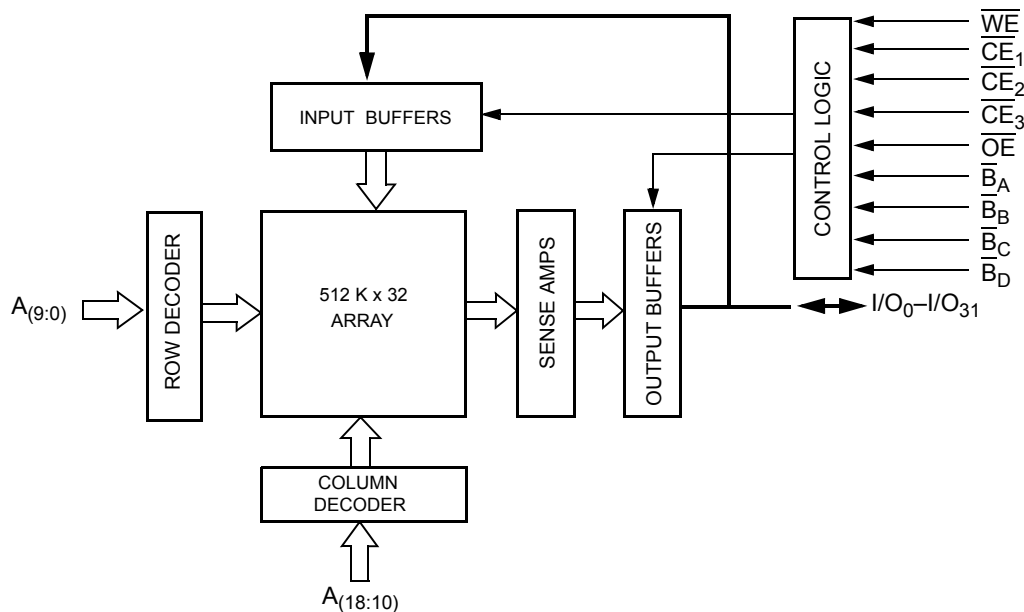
INPUT BUFFERS

CONTROL LOGIC

$\overline{WE}$
$\overline{CE}_1$
$\overline{CE}_2$
$\overline{CE}_3$
$\overline{OE}$
$\overline{B}_A$
$\overline{B}_B$
$\overline{B}_C$
$\overline{B}_D$

$A_{(9:0)}$

ROW DECODER

512 K x 32 ARRAY

SENSE AMPS

OUTPUT BUFFERS

$I/O_0–I/O_{31}$

COLUMN DECODER

$A_{(18:10)}$